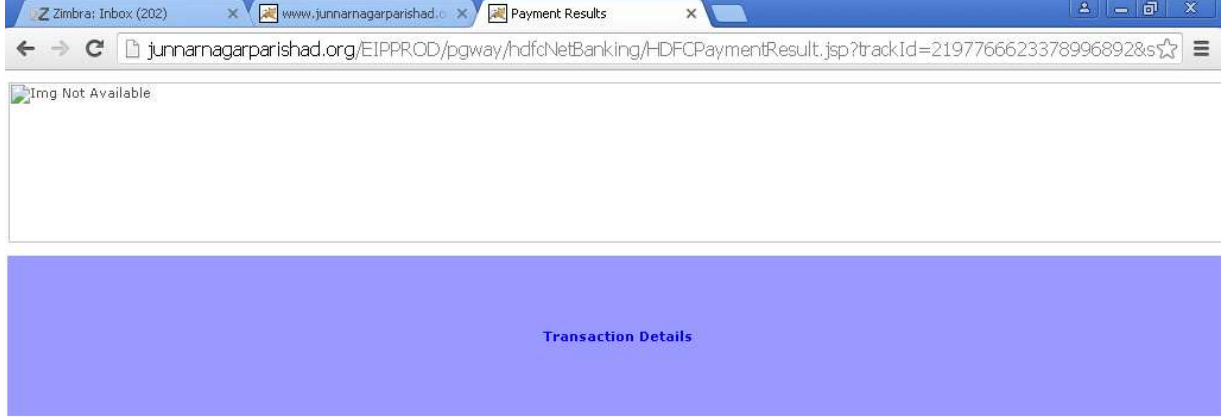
Zimbra: Inbox (202)

www.junnarnagarparishad.

Payment Results

junnarnagarparishad.org/EIPPROD/pgway/hdfcNetBanking/HDFCPaymentResult.jsp?trackId=2197766623378996892&s

Img Not Available

Transaction Details